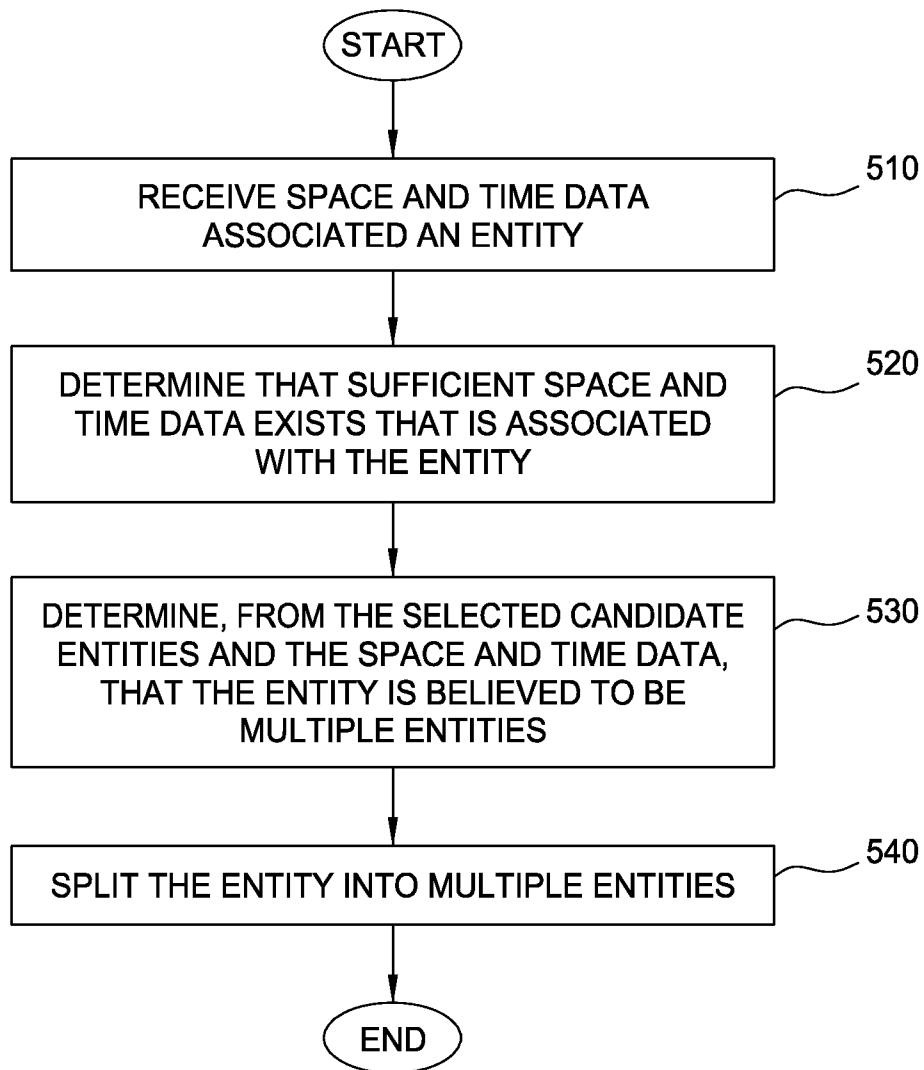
START

RECEIVE SPACE AND TIME DATA ASSOCIATED AN ENTITY

510

DETERMINE THAT SUFFICIENT SPACE AND TIME DATA EXISTS THAT IS ASSOCIATED WITH THE ENTITY

520

DETERMINE, FROM THE SELECTED CANDIDATE ENTITIES AND THE SPACE AND TIME DATA, THAT THE ENTITY IS BELIEVED TO BE MULTIPLE ENTITIES

530

SPLIT THE ENTITY INTO MULTIPLE ENTITIES

540

END